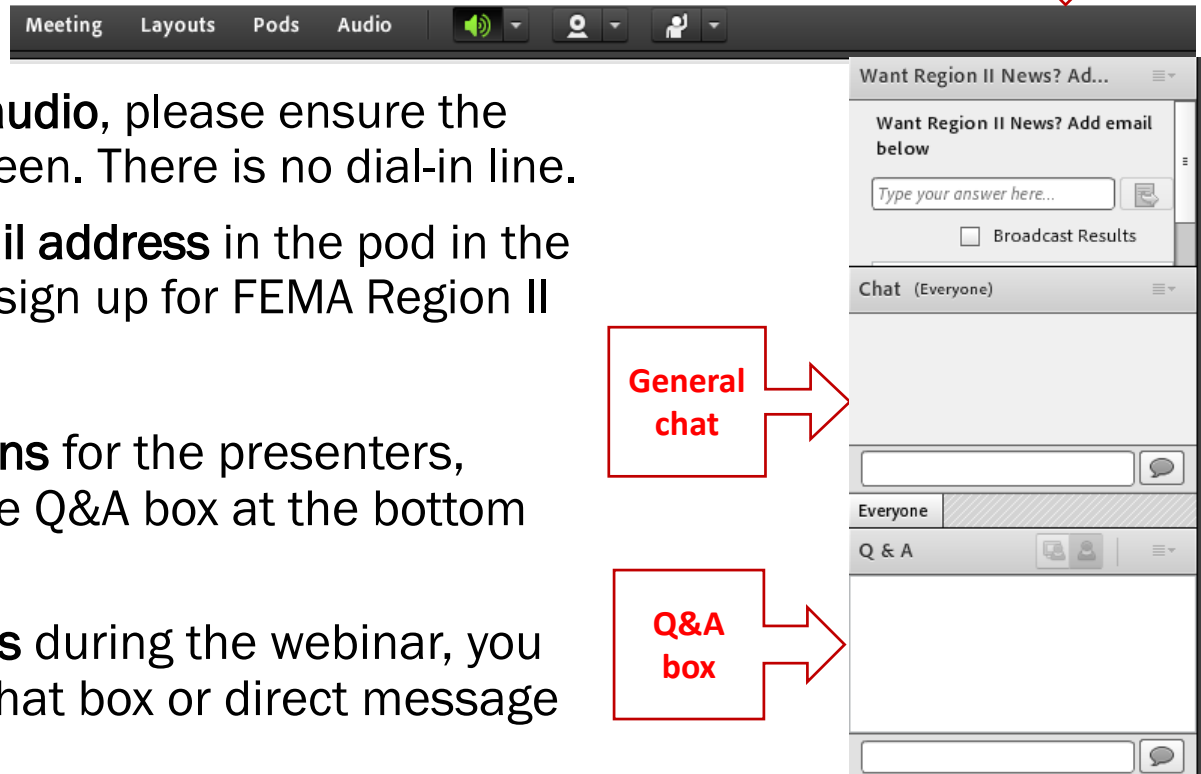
Meeting Layouts Pods Audio

udio, please ensure the een. There is no dial-in line.

il address in the pod in the sign up for FEMA Region II

ns for the presenters, e Q&A box at the bottom

s during the webinar, you hat box or direct message

Want Region II News? Ad...

Want Region II News? Add email below

Type your answer here...

Broadcast Results

Chat (Everyone)

General chat

Everyone

Q & A

Q&A box